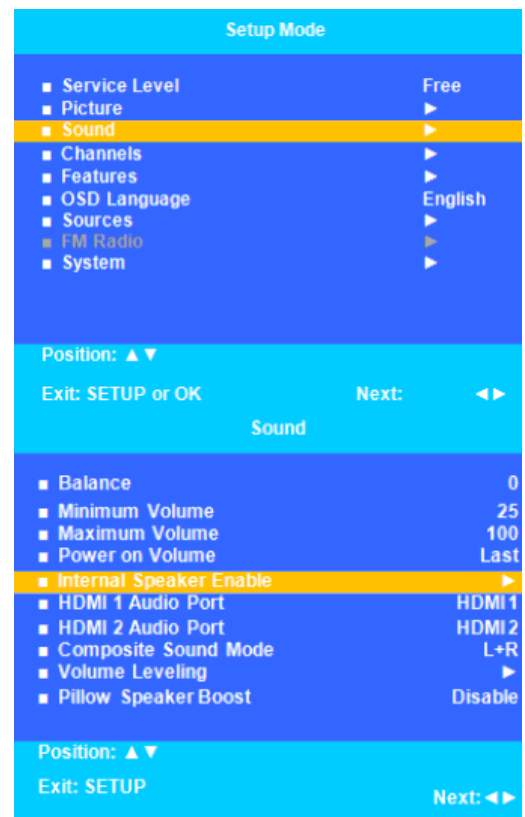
Setup Mode

■ Service Level Free
■ Picture ►
■ Sound ►
■ Channels ►
■ Features ►
■ OSD Language English
■ Sources ►
■ FM Radio ►
■ System ►

Position: ▲▼

Exit: SETUP or OK Next: ◄►

Sound

■ Balance 0
■ Minimum Volume 25
■ Maximum Volume 100
■ Power on Volume Last
■ Internal Speaker Enable ►
■ HDMI 1 Audio Port HDMI1
■ HDMI 2 Audio Port HDMI2
■ Composite Sound Mode L+R
■ Volume Leveling ►
■ Pillow Speaker Boost Disable

Position: ▲▼

Exit: SETUP

Next: ◄►